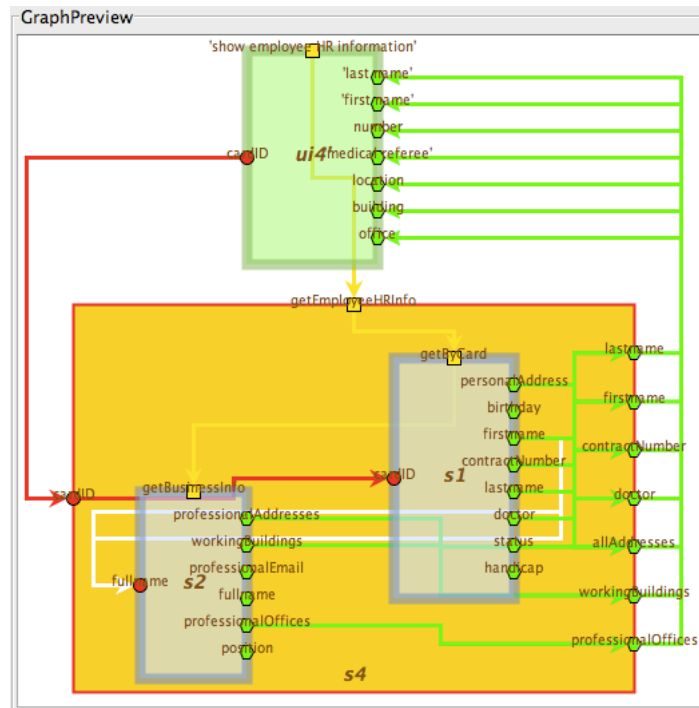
GraphPreview

'show employee HR information'

ui4

'lastname'
'firstname'
number
'medicalreferee'
location
building
office
cardID

getEmployeeHRInfo

getByCard

s1

personalAddress
birthday
firstname
contractNumber
lastname
doctor
status
handicap
cardID

lastname
firstname
contractNumber
doctor
allAddresses
workingBuildings
professionalOffices

cardID

getBusinessInfo

s2

professionalAddresses
workingBuildings
professionalEmail
fullname
professionalOffices
position
fullname

s4